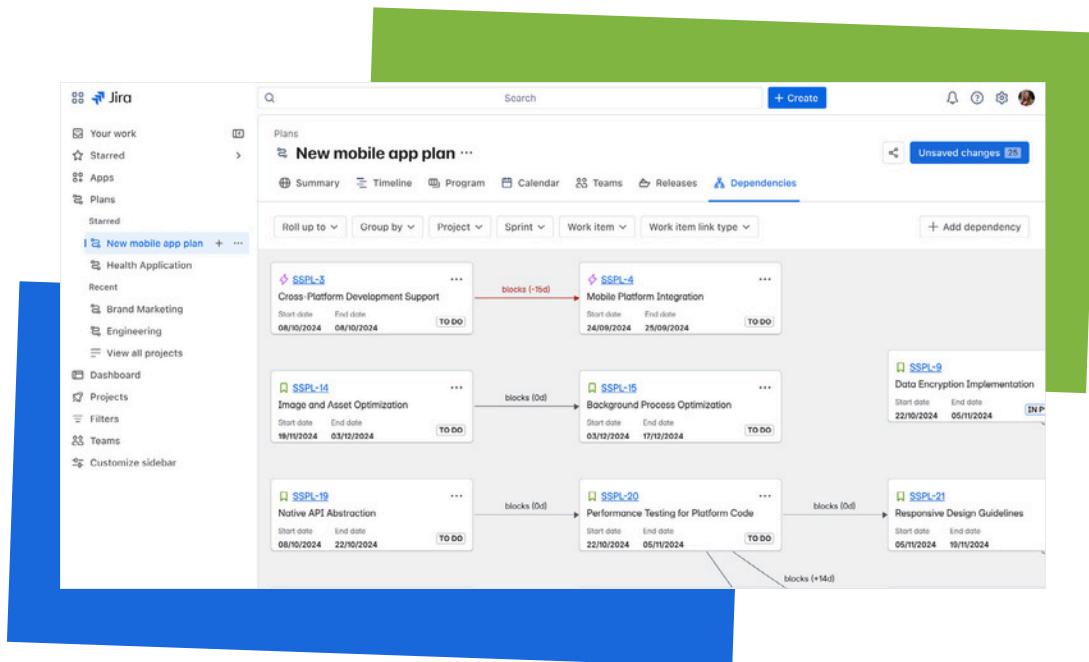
Jira

Search

+ Create

Your work
Starred
Apps
Plans
Starred
New mobile app plan
Health Application
Recent
Brand Marketing
Engineering
View all projects
Dashboard
Projects
Filters
Teams
Customize sidebar

Plans
New mobile app plan ···

Unsaved changes 26

Summary Timeline Program Calendar Teams Releases Dependencies

Roll up to Group by Project Sprint Work item Work item link type

+ Add dependency

SSPL-3
Cross-Platform Development Support
Start date 08/10/2024 End date 08/10/2024 TO DO

blocks (-15d)

SSPL-4
Mobile Platform Integration
Start date 24/09/2024 End date 25/09/2024 TO DO

SSPL-9
Data Encryption Implementation
Start date 22/10/2024 End date 05/11/2024 IN P

SSPL-14
Image and Asset Optimization
Start date 19/11/2024 End date 03/12/2024 TO DO

blocks (0d)

SSPL-15
Background Process Optimization
Start date 03/12/2024 End date 17/12/2024 TO DO

SSPL-19
Native API Abstraction
Start date 08/10/2024 End date 22/10/2024 TO DO

blocks (0d)

SSPL-20
Performance Testing for Platform Code
Start date 22/10/2024 End date 05/11/2024 TO DO

blocks (0d)

SSPL-21
Responsive Design Guidelines
Start date 05/11/2024 End date 19/11/2024

blocks (+14d)